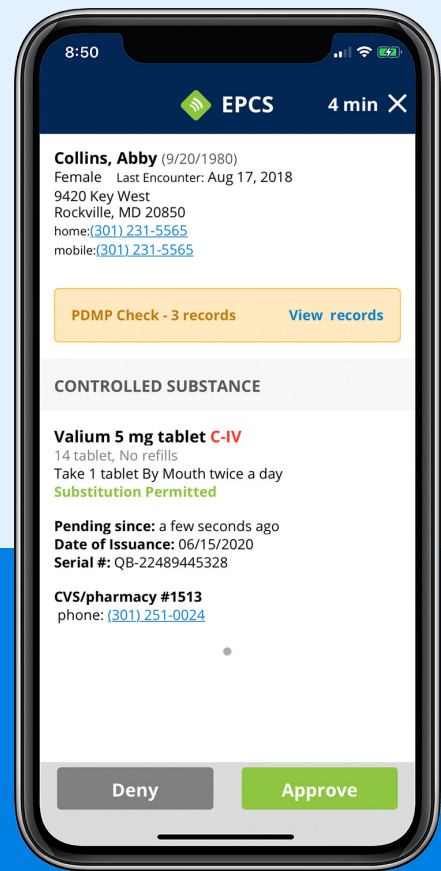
8:50

EPCS 4 min ✕

Collins, Abby (9/20/1980)
Female Last Encounter: Aug 17, 2018
9420 Key West
Rockville, MD 20850
home:(301) 231-5565
mobile:(301) 231-5565

PDMP Check - 3 records View records

CONTROLLED SUBSTANCE

Valium 5 mg tablet C-IV
14 tablet, No refills
Take 1 tablet By Mouth twice a day
Substitution Permitted

Pending since: a few seconds ago
Date of Issuance: 06/15/2020
Serial #: QB-22489445328

CVS/pharmacy #1513
phone: (301) 251-0024

Deny Approve